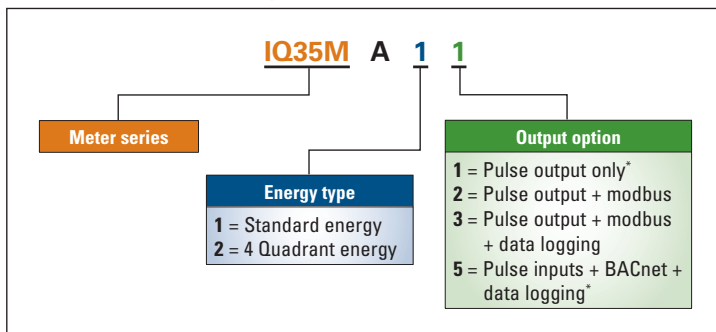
IQ35M A 1 1

Meter series

Energy type

**1** = Standard energy
**2** = 4 Quadrant energy

Output option

**1** = Pulse output only*
**2** = Pulse output + modbus
**3** = Pulse output + modbus + data logging
**5** = Pulse inputs + BACnet + data logging*